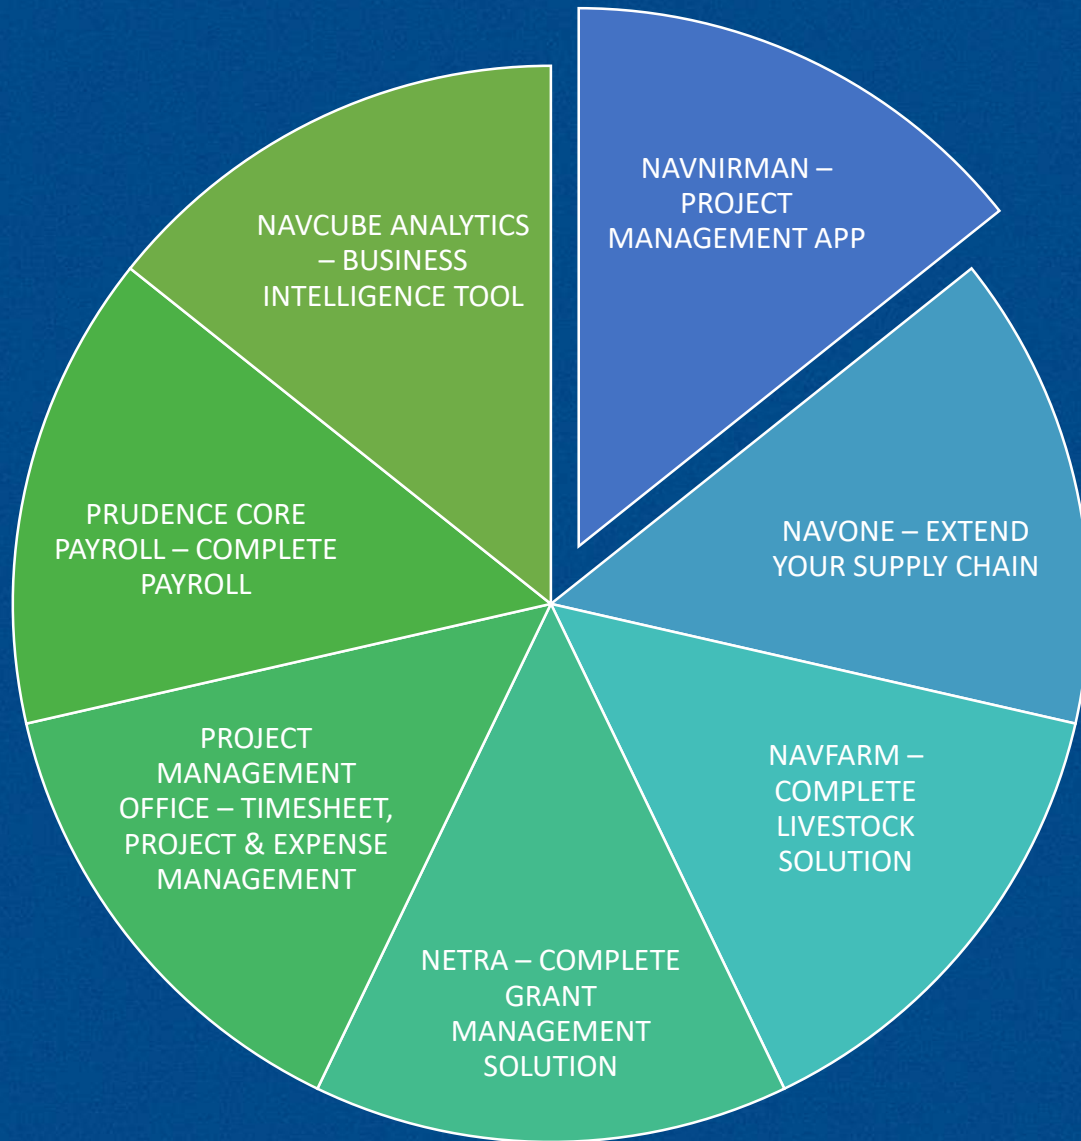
NAVNIRMAN – PROJECT MANAGEMENT APP

NAVONE – EXTEND YOUR SUPPLY CHAIN

NAVFARM – COMPLETE LIVESTOCK SOLUTION

NETRA – COMPLETE GRANT MANAGEMENT SOLUTION

PROJECT MANAGEMENT OFFICE – TIMESHEET, PROJECT & EXPENSE MANAGEMENT

PRUDENCE CORE PAYROLL – COMPLETE PAYROLL

NAVCUBE ANALYTICS – BUSINESS INTELLIGENCE TOOL